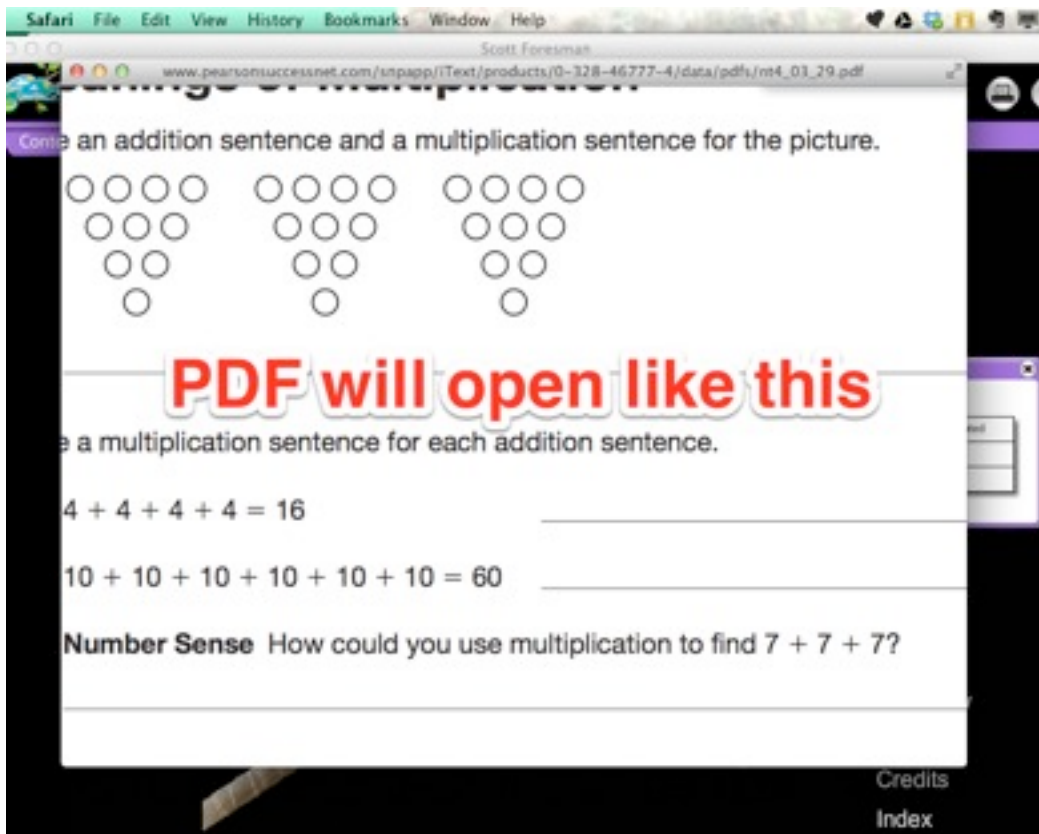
Safari File Edit View History Bookmarks Window Help

Scott Foresman

www.pearsonsuccessnet.com/snpapp/iText/products/0-328-46777-4/data/pdfs/nt4_03_29.pdf

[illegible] of Multiplication

Conte

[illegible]e an addition sentence and a multiplication sentence for the picture.

PDF will open like this

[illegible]e a multiplication sentence for each addition sentence.

$4 + 4 + 4 + 4 = 16$

$10 + 10 + 10 + 10 + 10 + 10 = 60$

**Number Sense** How could you use multiplication to find $7 + 7 + 7$?

Credits

Index